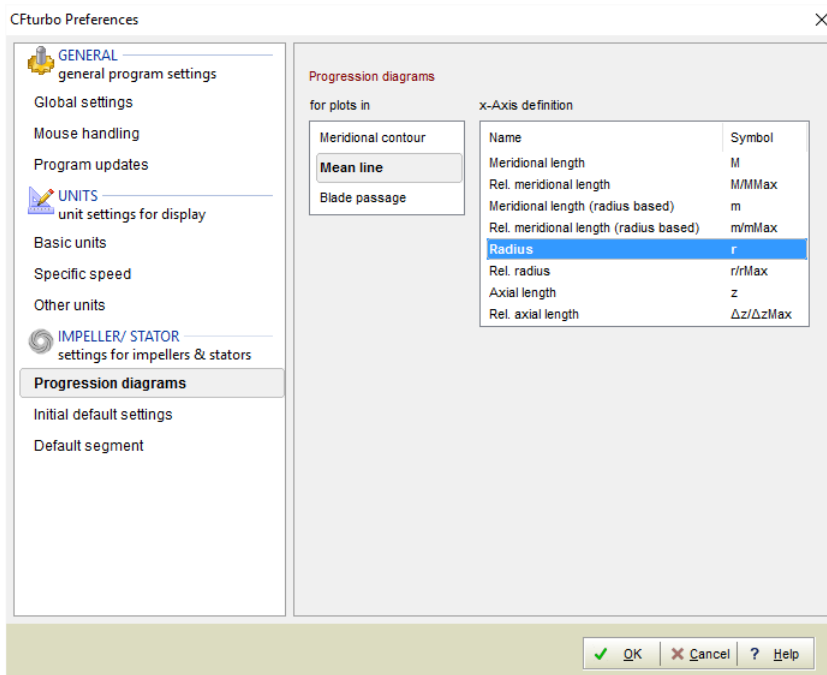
CFturbo Preferences

×

GENERAL
general program settings

Global settings

Mouse handling

Program updates

UNITS
unit settings for display

Basic units

Specific speed

Other units

IMPELLER/ STATOR
settings for impellers & stators

Progression diagrams

Initial default settings

Default segment

Progression diagrams

for plots in

Meridional contour

Mean line

Blade passage

x-Axis definition

| Name | Symbol |
|---|---|
| Meridional length | M |
| Rel. meridional length | M/MMax |
| Meridional length (radius based) | m |
| Rel. meridional length (radius based) | m/mMax |
| Radius | r |
| Rel. radius | r/rMax |
| Axial length | z |
| Rel. axial length | Δz/ΔzMax |

✓ OK

✗ Cancel

? Help